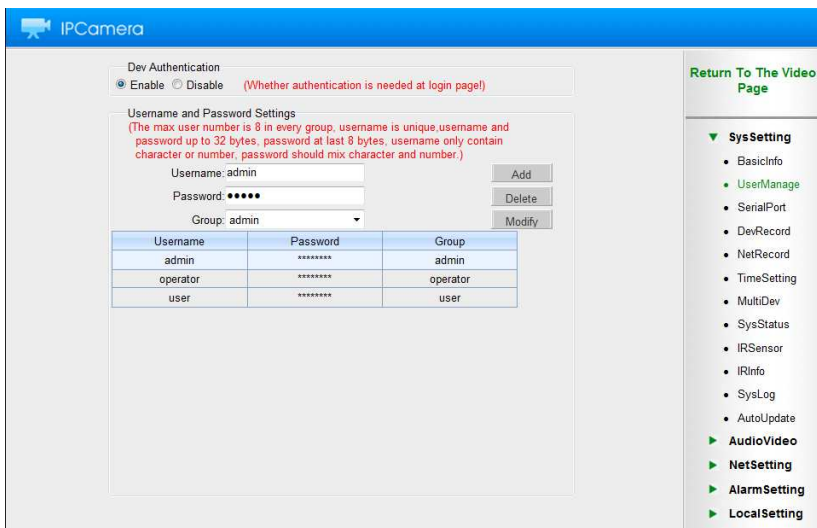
IPCamera

Dev Authentication
Enable Disable (Whether authentication is needed at login page!)

Username and Password Settings
(The max user number is 8 in every group, username is unique,username and password up to 32 bytes, password at last 8 bytes, username only contain character or number, password should mix character and number.)

Username: admin
Password: •••••
Group: admin

Add
Delete
Modify

| Username | Password | Group |
|---|---|---|
| admin | ******** | admin |
| operator | ******** | operator |
| user | ******** | user |

Return To The Video Page

SysSetting
BasicInfo
UserManage
SerialPort
DevRecord
NetRecord
TimeSetting
MultiDev
SysStatus
IRSensor
IRInfo
SysLog
AutoUpdate
AudioVideo
NetSetting
AlarmSetting
LocalSetting